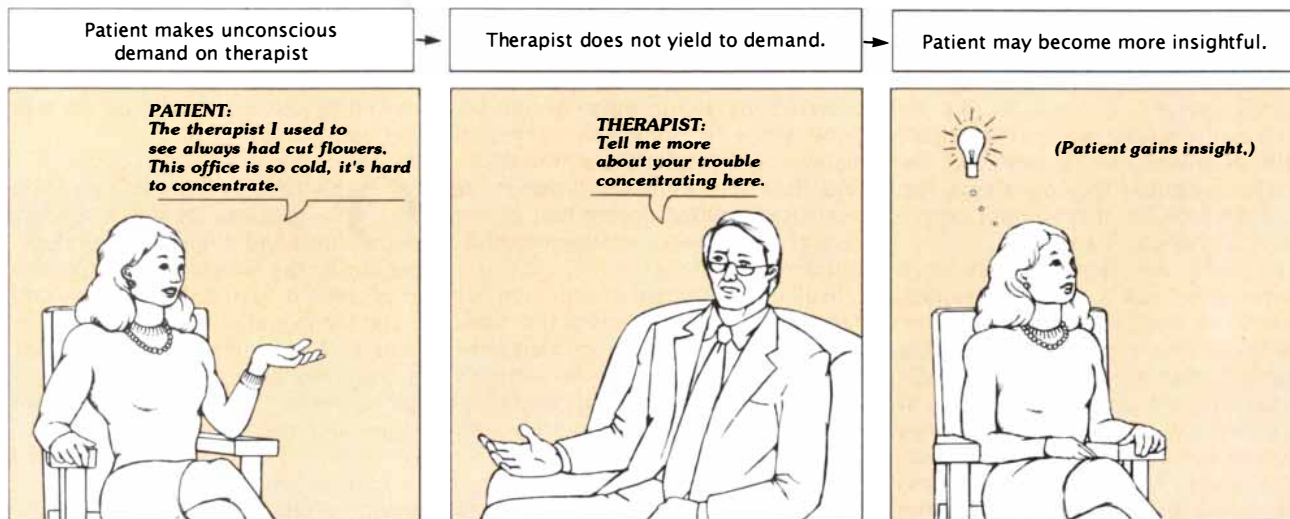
Patient makes unconscious demand on therapist

Therapist does not yield to demand.

Patient may become more insightful.

PATIENT:
The therapist I used to see always had cut flowers. This office is so cold, it's hard to concentrate.

THERAPIST:
Tell me more about your trouble concentrating here.

(Patient gains insight,)